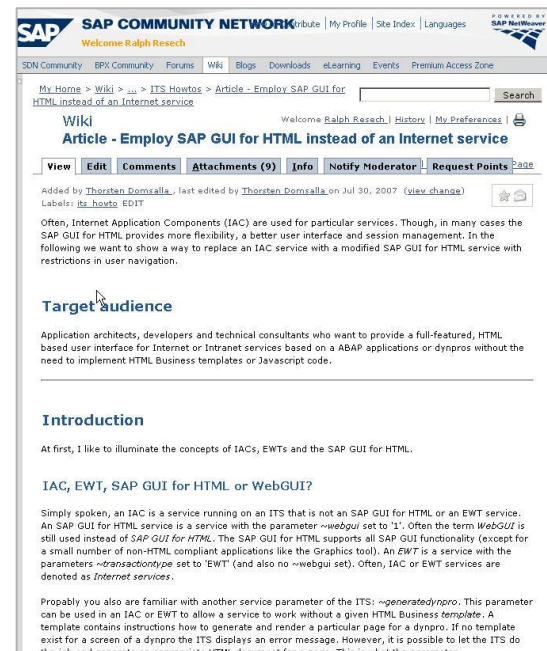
SAP COMMUNITY NETWORK

Welcome Ralph Resech

tribute | My Profile | Site Index | Languages

POWERED BY SAP NetWeaver

SDN Community BPX Community Forums Wiki Blogs Downloads eLearning Events Premium Access Zone

My Home > Wiki > ... > ITS Howtos > Article - Employ SAP GUI for HTML instead of an Internet service

Search

Wiki

Welcome Ralph Resech | History | My Preferences |

Article - Employ SAP GUI for HTML instead of an Internet service

View Edit Comments Attachments (9) Info Notify Moderator Request Points Page

Added by Thorsten Domsalla , last edited by Thorsten Domsalla on Jul 30, 2007 (view change)
Labels: its_howto EDIT

Often, Internet Application Components (IAC) are used for particular services. Though, in many cases the SAP GUI for HTML provides more flexibility, a better user interface and session management. In the following we want to show a way to replace an IAC service with a modified SAP GUI for HTML service with restrictions in user navigation.

Target audience

Application architects, developers and technical consultants who want to provide a full-featured, HTML based user interface for Internet or Intranet services based on a ABAP applications or dynpros without the need to implement HTML Business templates or Javascript code.

Introduction

At first, I like to illuminate the concepts of IACs, EWTs and the SAP GUI for HTML.

IAC, EWT, SAP GUI for HTML or WebGUI?

Simply spoken, an IAC is a service running on an ITS that is not an SAP GUI for HTML or an EWT service. An SAP GUI for HTML service is a service with the parameter ~webgui set to '1'. Often the term WebGUI is still used instead of SAP GUI for HTML. The SAP GUI for HTML supports all SAP GUI functionality (except for a small number of non-HTML compliant applications like the Graphics tool). An EWT is a service with the parameters ~transactiontype set to 'EWT' (and also no ~webgui set). Often, IAC or EWT services are denoted as Internet services.

Propably you also are familiar with another service parameter of the ITS: ~generatedynpro. This parameter can be used in an IAC or EWT to allow a service to work without a given HTML Business template. A template contains instructions how to generate and render a particular page for a dynpro. If no template exist for a screen of a dynpro the ITS displays an error message. However, it is possible to let the ITS do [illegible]